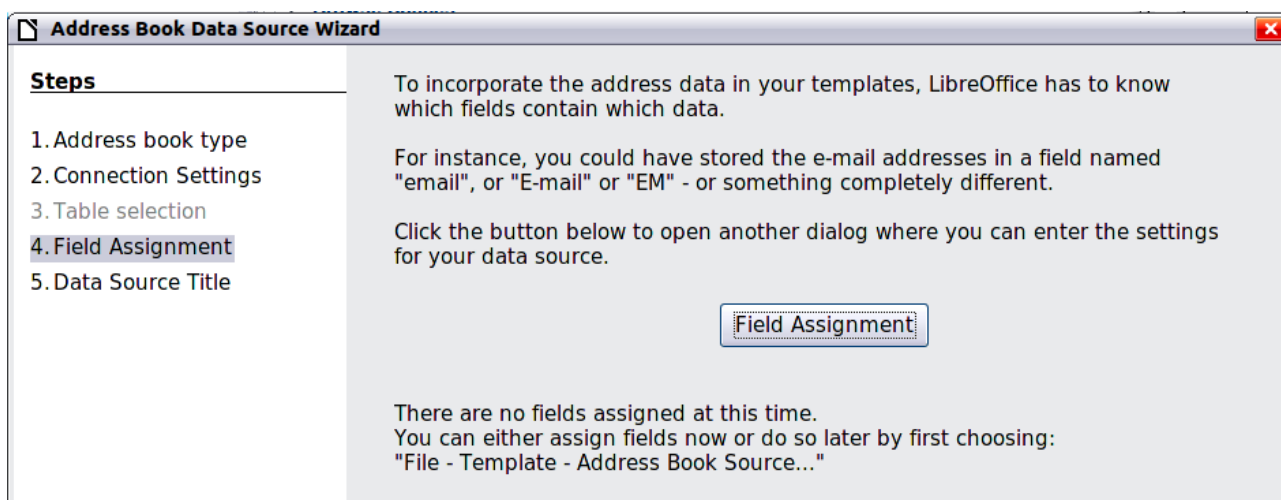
Address Book Data Source Wizard

Steps

1. Address book type
2. Connection Settings
3. Table selection
4. Field Assignment
5. Data Source Title

To incorporate the address data in your templates, LibreOffice has to know which fields contain which data.

For instance, you could have stored the e-mail addresses in a field named "email", or "E-mail" or "EM" - or something completely different.

Click the button below to open another dialog where you can enter the settings for your data source.

Field Assignment

There are no fields assigned at this time.
You can either assign fields now or do so later by first choosing:
"File - Template - Address Book Source..."